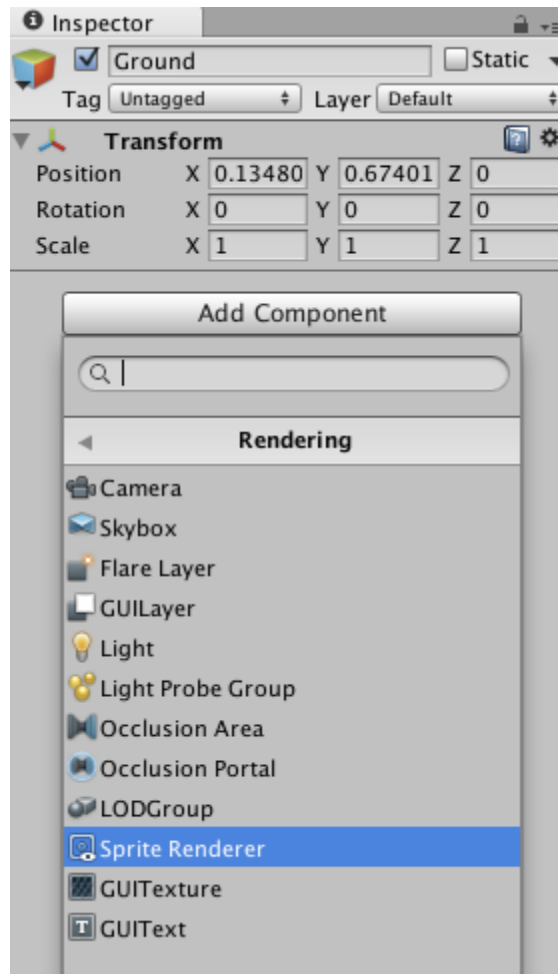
Inspector

Ground

Static

Tag Untagged

Layer Default

Transform

Position X 0.13480 Y 0.67401 Z 0

Rotation X 0 Y 0 Z 0

Scale X 1 Y 1 Z 1

Add Component

Rendering

Camera

Skybox

Flare Layer

GUILayer

Light

Light Probe Group

Occlusion Area

Occlusion Portal

LODGroup

Sprite Renderer

GUITexture

GUIText